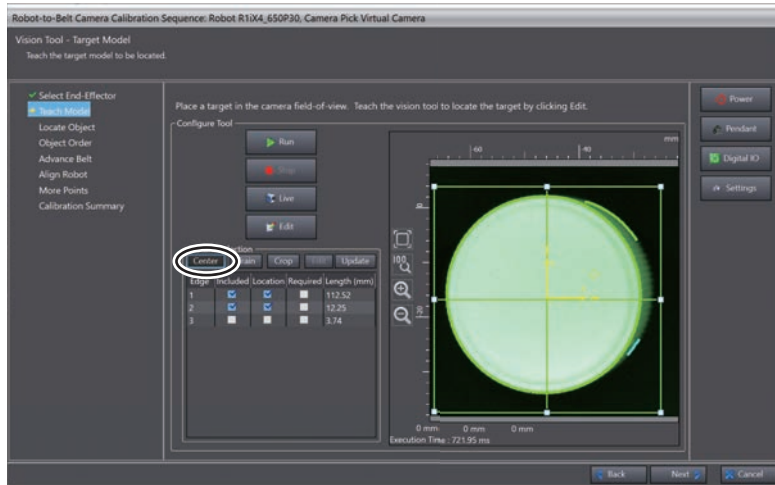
Robot-to-Belt Camera Calibration Sequence: Robot R1iX4_650P30, Camera Pick Virtual Camera

Vision Tool - Target Model
Teach the target model to be located.

Select End-Effector
Teach Model
Locate Object
Object Order
Advance Belt
Align Robot
More Points
Calibration Summary

Place a target in the camera field-of-view. Teach the vision tool to locate the target by clicking Edit.

Configure Tool

Run
Stop
Live
Edit

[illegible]ction
Center
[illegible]ain
Crop
Edit
Update

| Edge | Included | Location | Required | Length (mm) |
|---|---|---|---|---|
| 1 | ☑ | ☑ | ☐ | 112.52 |
| 2 | ☑ | ☑ | ☐ | 12.25 |
| 3 | ☐ | ☐ | ☐ | 3.74 |

mm
-60
-40
0 mm
0 mm
0 mm
Execution Time : 721.95 ms

Power
Pendant
Digital IO
Settings

Back
Next
Cancel